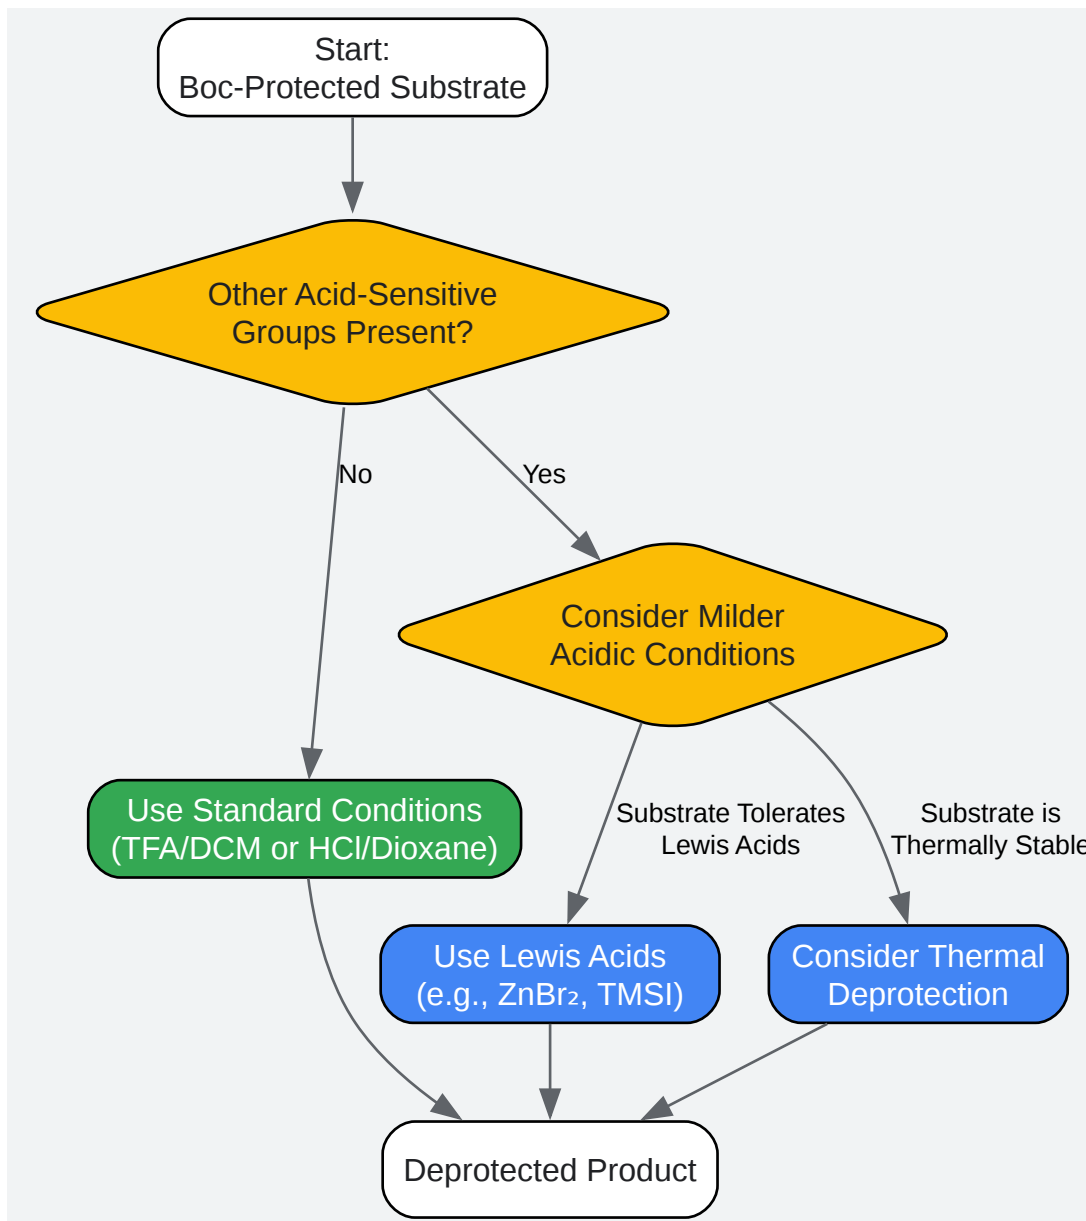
Start:
Boc-Protected Substrate

Other Acid-Sensitive Groups Present?

No

Yes

Consider Milder Acidic Conditions

Use Standard Conditions (TFA/DCM or HCl/Dioxane)

Substrate Tolerates Lewis Acids

Substrate is Thermally Stable

Use Lewis Acids (e.g., $ZnBr_2$, TMSI)

Consider Thermal Deprotection

Deprotected Product